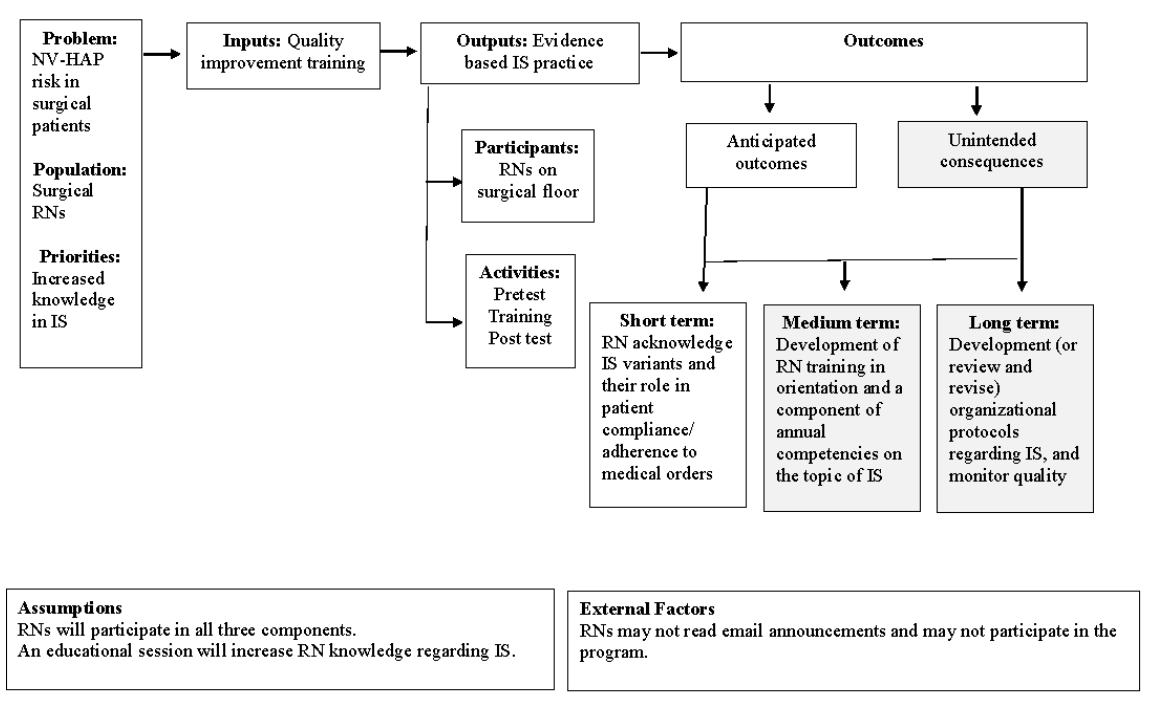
**Problem:** NV-HAP risk in surgical patients

**Population:** Surgical RNs

**Priorities:** Increased knowledge in IS

**Inputs:** Quality improvement training

**Outputs:** Evidence based IS practice

**Participants:** RNs on surgical floor

**Activities:** Pretest Training Post test

**Outcomes**

Anticipated outcomes

Unintended consequences

**Short term:** RN acknowledge IS variants and their role in patient compliance/ adherence to medical orders

**Medium term:** Development of RN training in orientation and a component of annual competencies on the topic of IS

**Long term:** Development (or review and revise) organizational protocols regarding IS, and monitor quality

**Assumptions**
RNs will participate in all three components.
An educational session will increase RN knowledge regarding IS.

**External Factors**
RNs may not read email announcements and may not participate in the program.